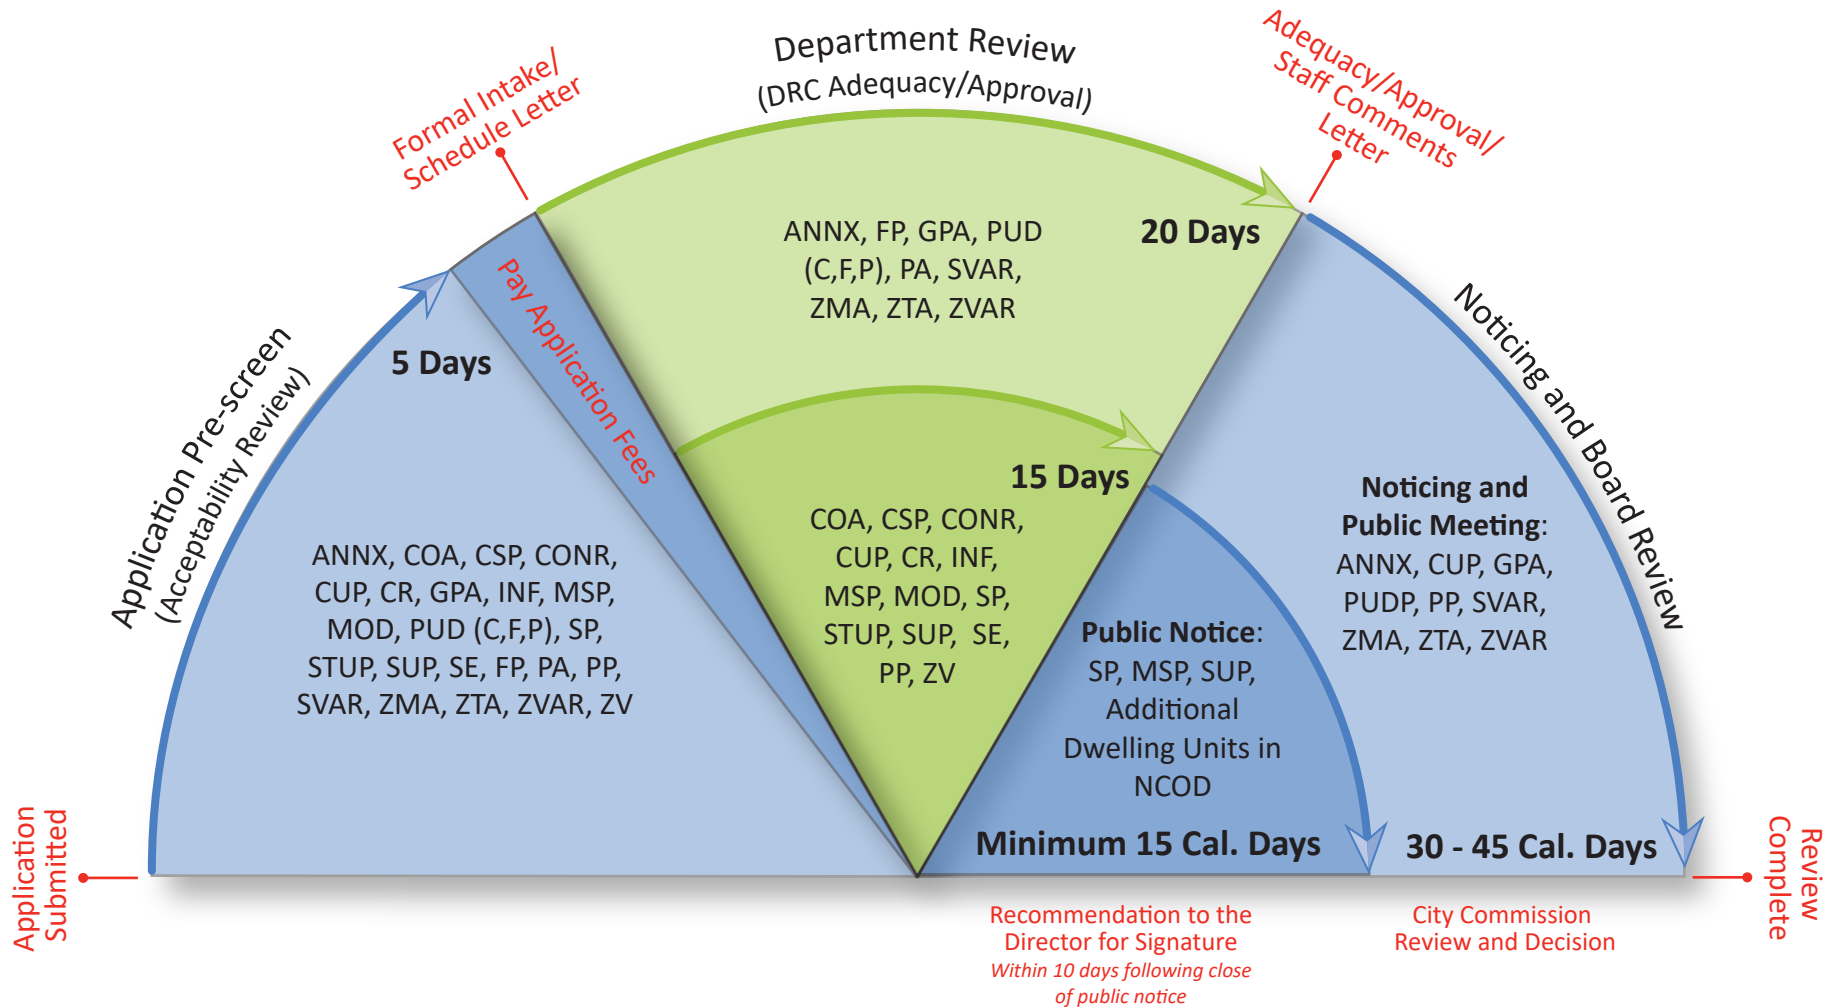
Application Submitted

Application Pre-screen
(Acceptability Review)

5 Days

ANNX, COA, CSP, CONR, CUP, CR, GPA, INF, MSP, MOD, PUD (C,F,P), SP, STUP, SUP, SE, FP, PA, PP, SVAR, ZMA, ZTA, ZVAR, ZV

Formal Intake/
Schedule Letter

Pay Application Fees

Department Review
(DRC Adequacy/Approval)

ANNX, FP, GPA, PUD (C,F,P), PA, SVAR, ZMA, ZTA, ZVAR

20 Days

15 Days

COA, CSP, CONR, CUP, CR, INF, MSP, MOD, SP, STUP, SUP, SE, PP, ZV

Adequacy/Approval/
Staff Comments
Letter

Public Notice:
SP, MSP, SUP, Additional Dwelling Units in NCOD

Minimum 15 Cal. Days

Noticing and Board Review

Noticing and Public Meeting:
ANNX, CUP, GPA, PUDP, PP, SVAR, ZMA, ZTA, ZVAR

30 - 45 Cal. Days

Review Complete

Recommendation to the Director for Signature
Within 10 days following close of public notice

City Commission Review and Decision